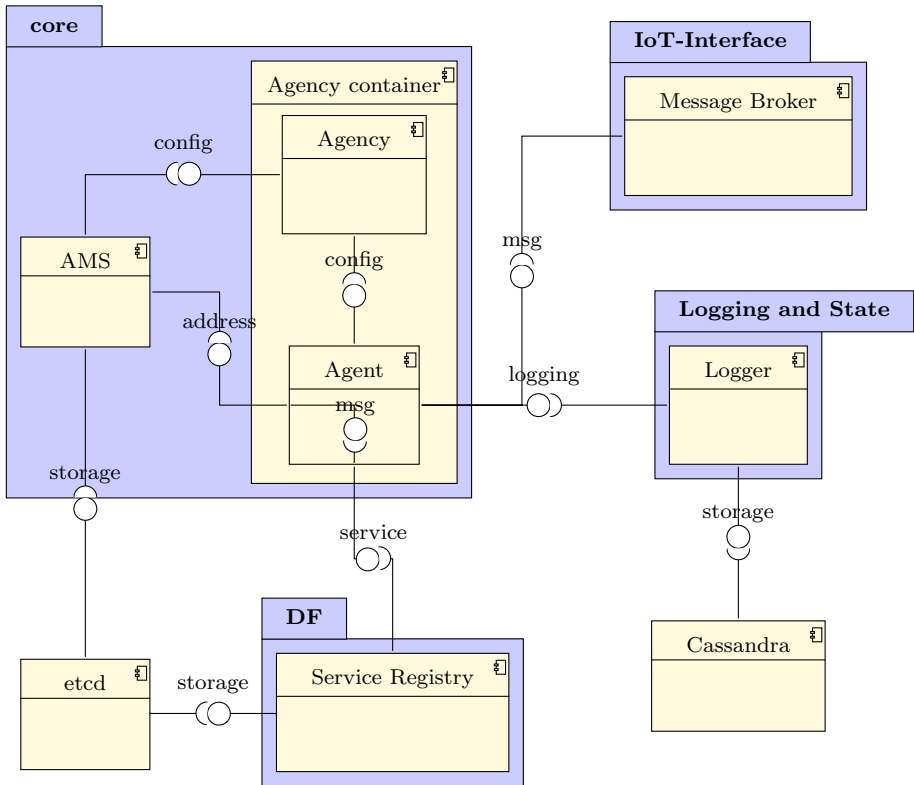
core

Agency container

config

Agency

AMS

config

address

Agent

msg

storage

IoT-Interface

Message Broker

msg

Logging and State

logging

Logger

storage

service

DF

Service Registry

Cassandra

etcd

storage